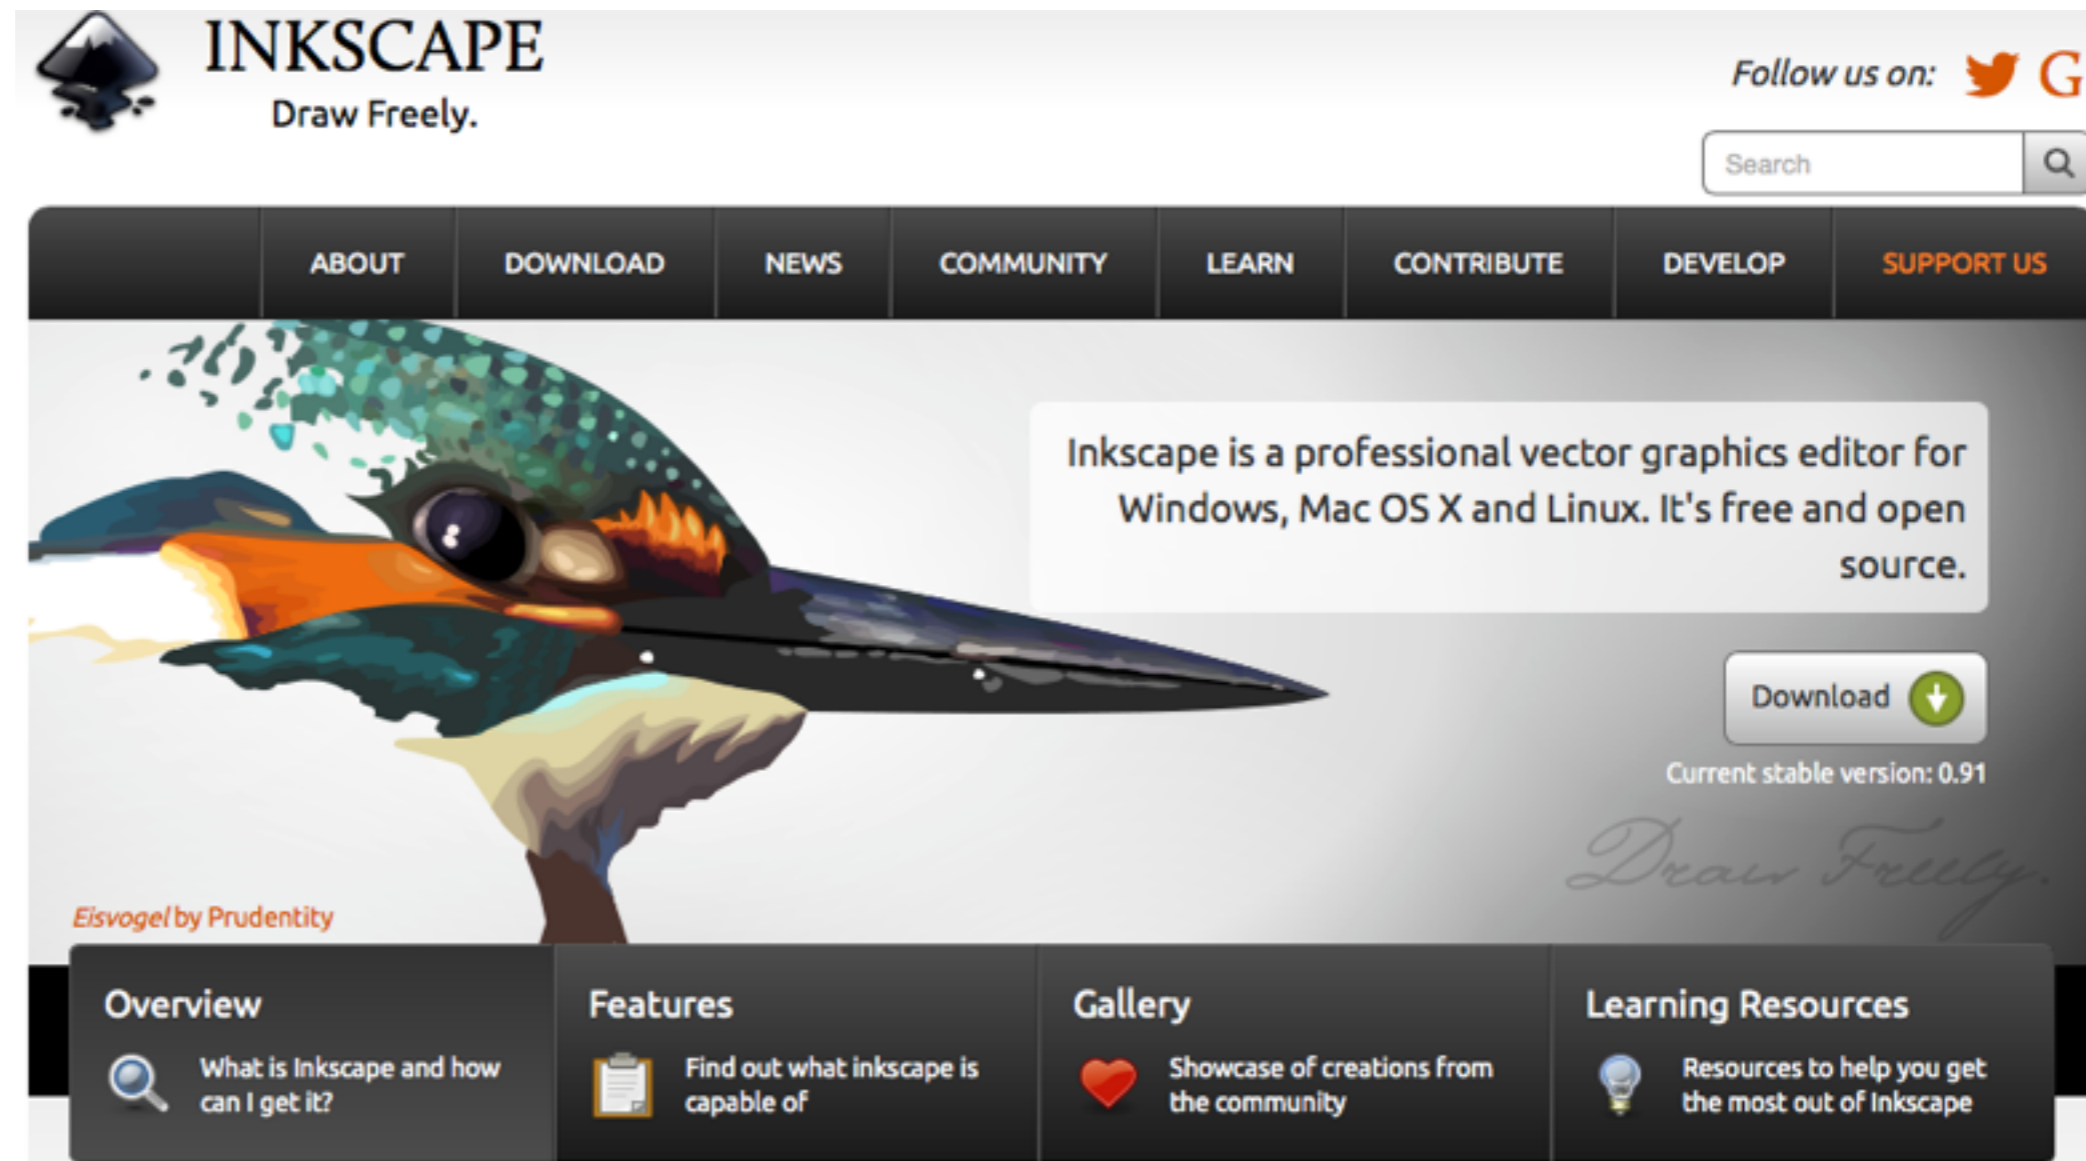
INKSCAPE
Draw Freely.

Follow us on:

Search

ABOUT DOWNLOAD NEWS COMMUNITY LEARN CONTRIBUTE DEVELOP SUPPORT US

Inkscape is a professional vector graphics editor for Windows, Mac OS X and Linux. It's free and open source.

Download

Current stable version: 0.91

Draw Freely.

Eisvogel by Prudentity

Overview
What is Inkscape and how can I get it?

Features
Find out what inkscape is capable of

Gallery
Showcase of creations from the community

Learning Resources
Resources to help you get the most out of Inkscape